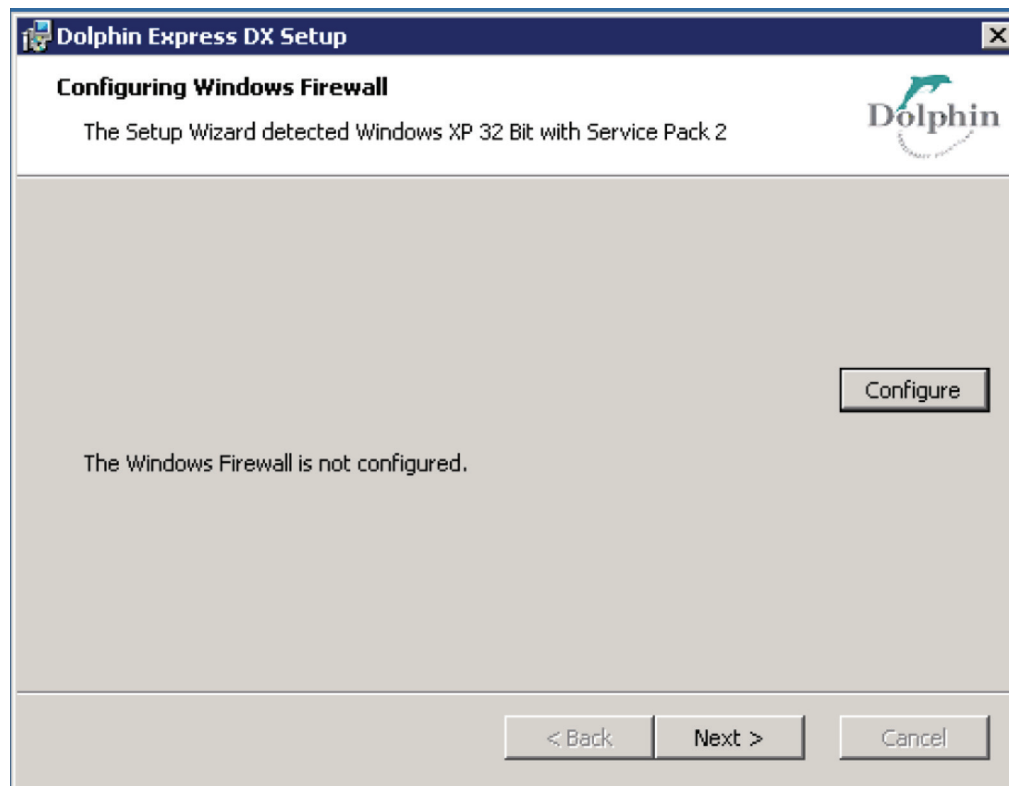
Dolphin Express DX Setup

Configuring Windows Firewall

The Setup Wizard detected Windows XP 32 Bit with Service Pack 2

Dolphin

Configure

The Windows Firewall is not configured.

< Back

Next >

Cancel